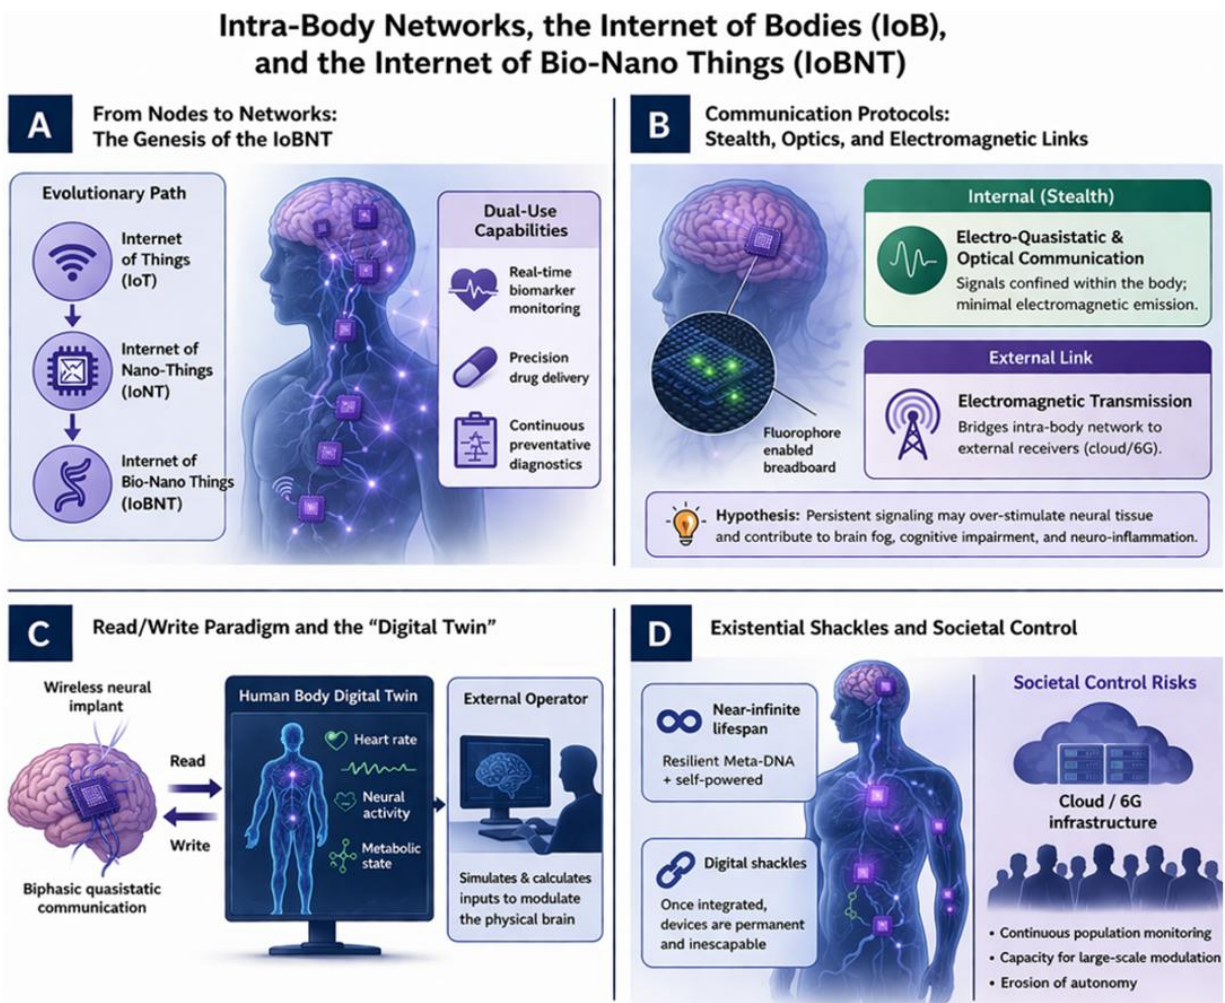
Intra-Body Networks, the Internet of Bodies (IoB), and the Internet of Bio-Nano Things (IoBNT)

A From Nodes to Networks: The Genesis of the IoBNT

Evolutionary Path

Internet of Things (IoT)

Internet of Nano-Things (IoNT)

Internet of Bio-Nano Things (IoBNT)

Dual-Use Capabilities

Real-time biomarker monitoring

Precision drug delivery

Continuous preventative diagnostics

B Communication Protocols: Stealth, Optics, and Electromagnetic Links

Internal (Stealth)

Electro-Quasistatic & Optical Communication

Signals confined within the body; minimal electromagnetic emission.

External Link

Electromagnetic Transmission

Bridges intra-body network to external receivers (cloud/6G).

Fluorophore enabled breadboard

Hypothesis: Persistent signaling may over-stimulate neural tissue and contribute to brain fog, cognitive impairment, and neuro-inflammation.

C Read/Write Paradigm and the "Digital Twin"

Wireless neural implant

Read

Write

Biphasic quasistatic communication

Human Body Digital Twin

Heart rate

Neural activity

Metabolic state

External Operator

Simulates & calculates inputs to modulate the physical brain

D Existential Shackles and Societal Control

Near-infinite lifespan

Resilient Meta-DNA + self-powered

Digital shackles

Once integrated, devices are permanent and inescapable

Societal Control Risks

Cloud / 6G infrastructure

• Continuous population monitoring
• Capacity for large-scale modulation
• Erosion of autonomy